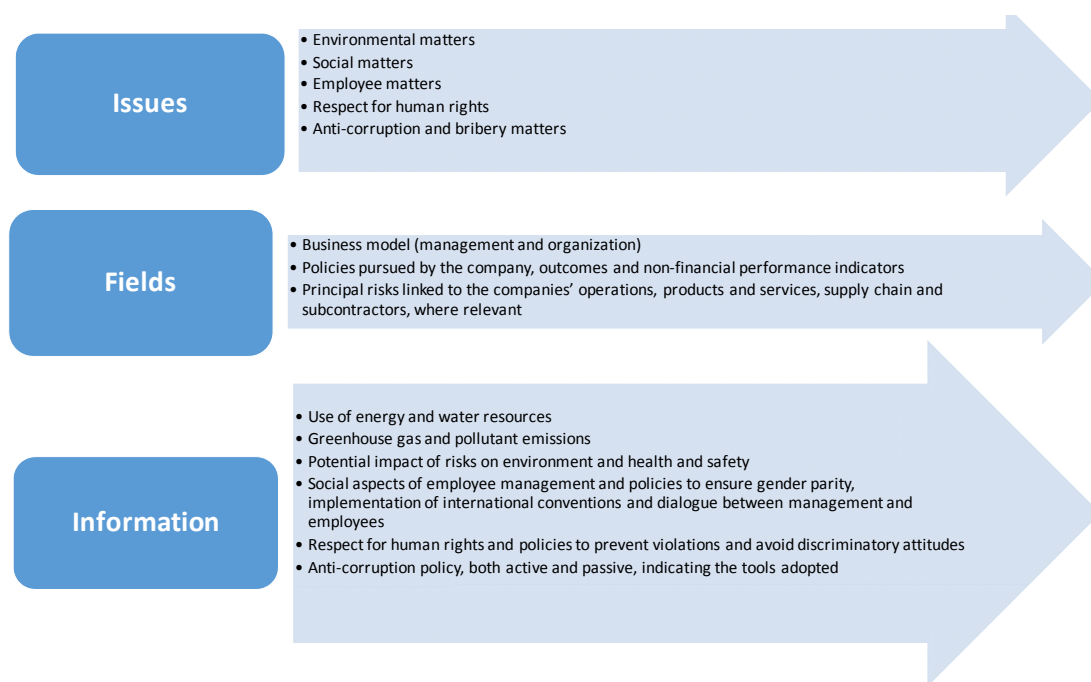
Issues

• Environmental matters
• Social matters
• Employee matters
• Respect for human rights
• Anti-corruption and bribery matters

Fields

• Business model (management and organization)
• Policies pursued by the company, outcomes and non-financial performance indicators
• Principal risks linked to the companies' operations, products and services, supply chain and subcontractors, where relevant

Information

• Use of energy and water resources
• Greenhouse gas and pollutant emissions
• Potential impact of risks on environment and health and safety
• Social aspects of employee management and policies to ensure gender parity, implementation of international conventions and dialogue between management and employees
• Respect for human rights and policies to prevent violations and avoid discriminatory attitudes
• Anti-corruption policy, both active and passive, indicating the tools adopted